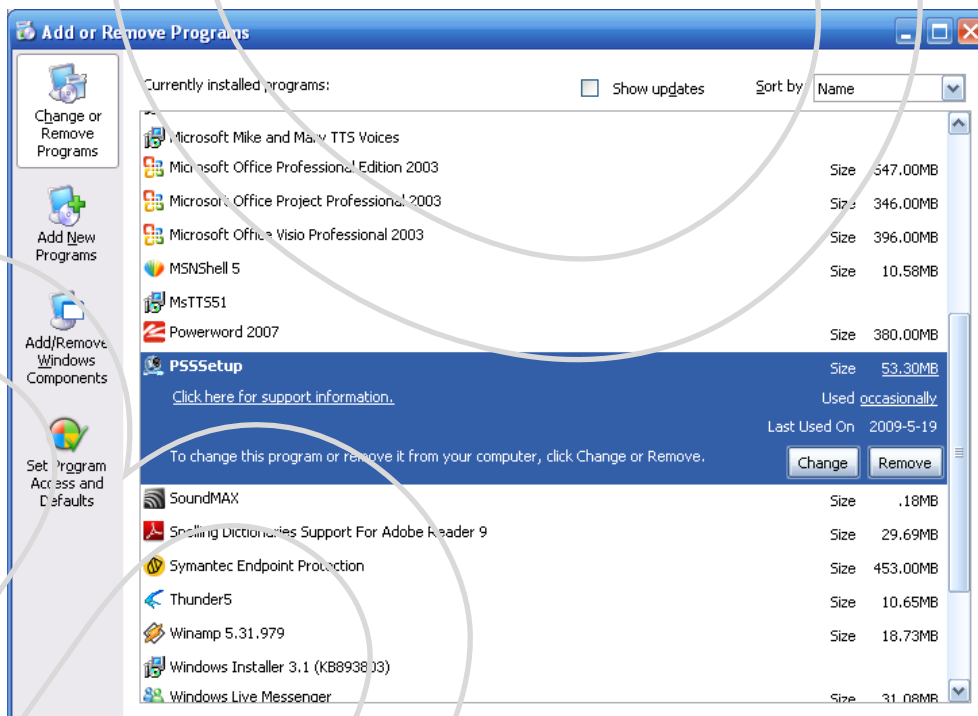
Add or Remove Programs

Change or Remove Programs

Add New Programs

Add/Remove Windows Components

Set Program Access and Defaults

Currently installed programs:

Show updates

Sort by Name

Microsoft Mike and Mary TTS Voices

Microsoft Office Professional Edition 2003 Size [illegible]47.00MB

Microsoft Office Project Professional 2003 Size 346.00MB

Microsoft Office Visio Professional 2003 Size 396.00MB

MSNShell 5 Size 10.58MB

MsTTS51

Powerword 2007 Size 380.00MB

PSSSetup Size 53.30MB

Click here for support information. Used occasionally

Last Used On 2009-5-19

To change this program or remove it from your computer, click Change or Remove.

Change Remove

SoundMAX Size .18MB

Spelling Dictionaries Support For Adobe Reader 9 Size 29.69MB

Symantec Endpoint Protection Size 453.00MB

Thunder5 Size 10.65MB

Winamp 5.31.979 Size 18.73MB

Windows Installer 3.1 (KB893803)

Windows Live Messenger Size 31.08MB